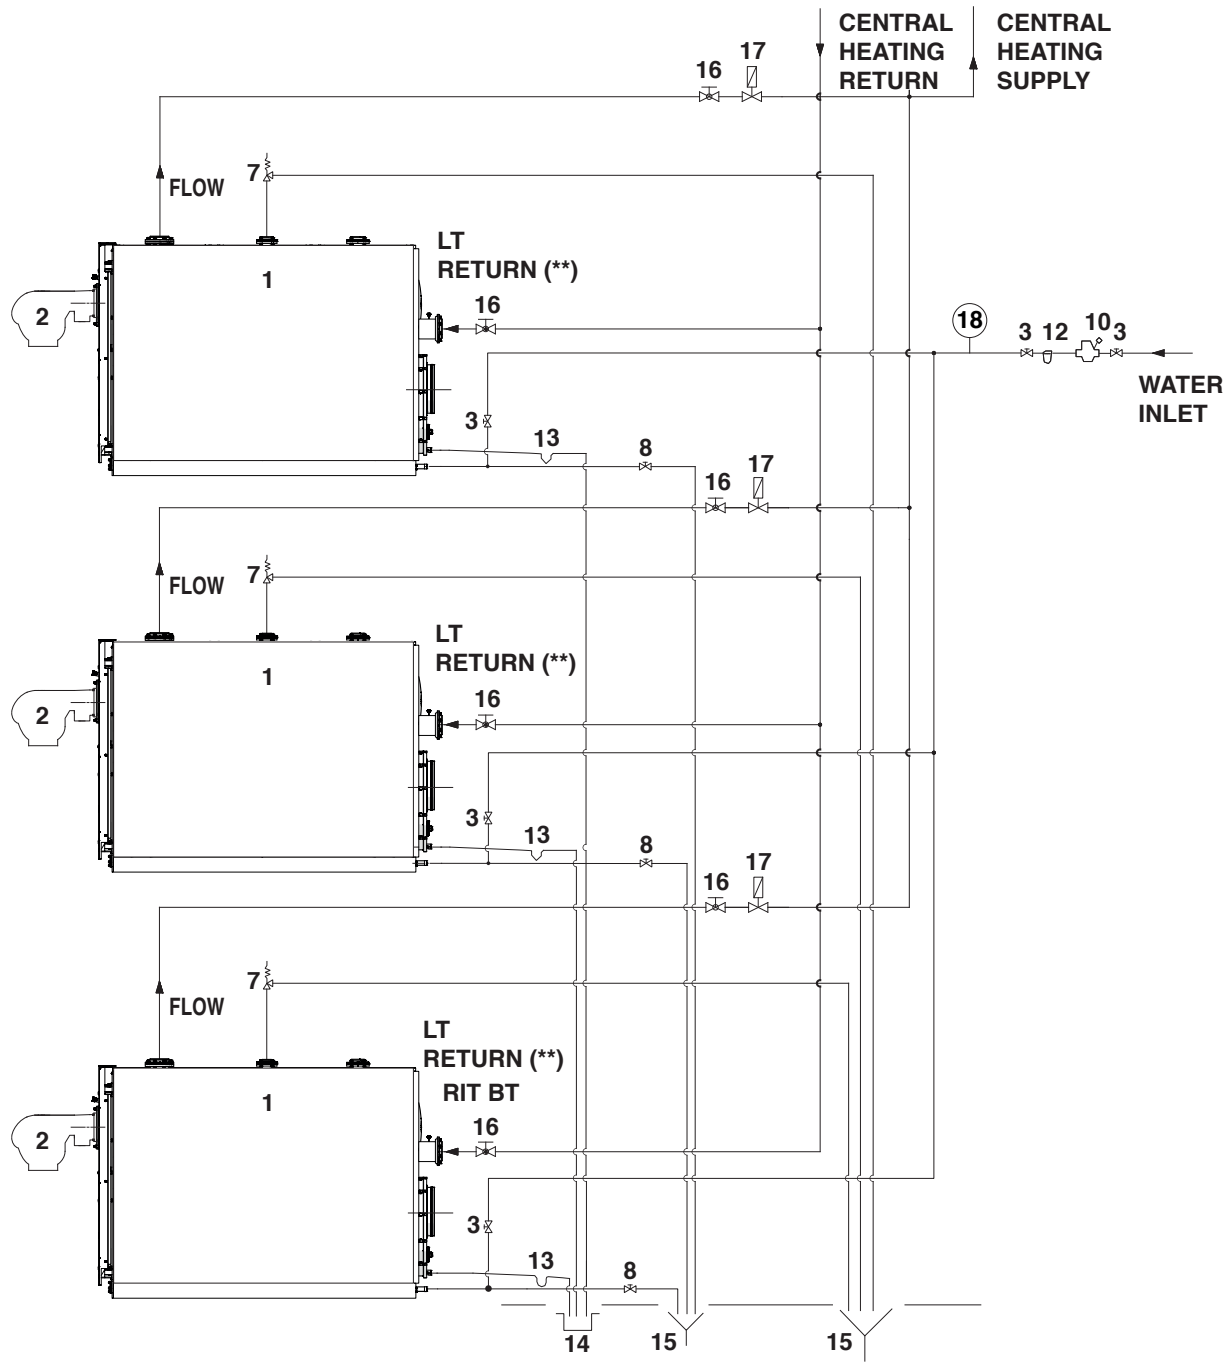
CENTRAL HEATING RETURN

CENTRAL HEATING SUPPLY

16 17

7

FLOW

1

LT RETURN (**)

2

16

18

3 12 10 3

WATER INLET

3

13

8

16 17

7

FLOW

1

LT RETURN (**)

2

16

3

13

8

16 17

7

FLOW

1

LT RETURN (**)

RIT BT

2

16

3

13

8

14

15

15